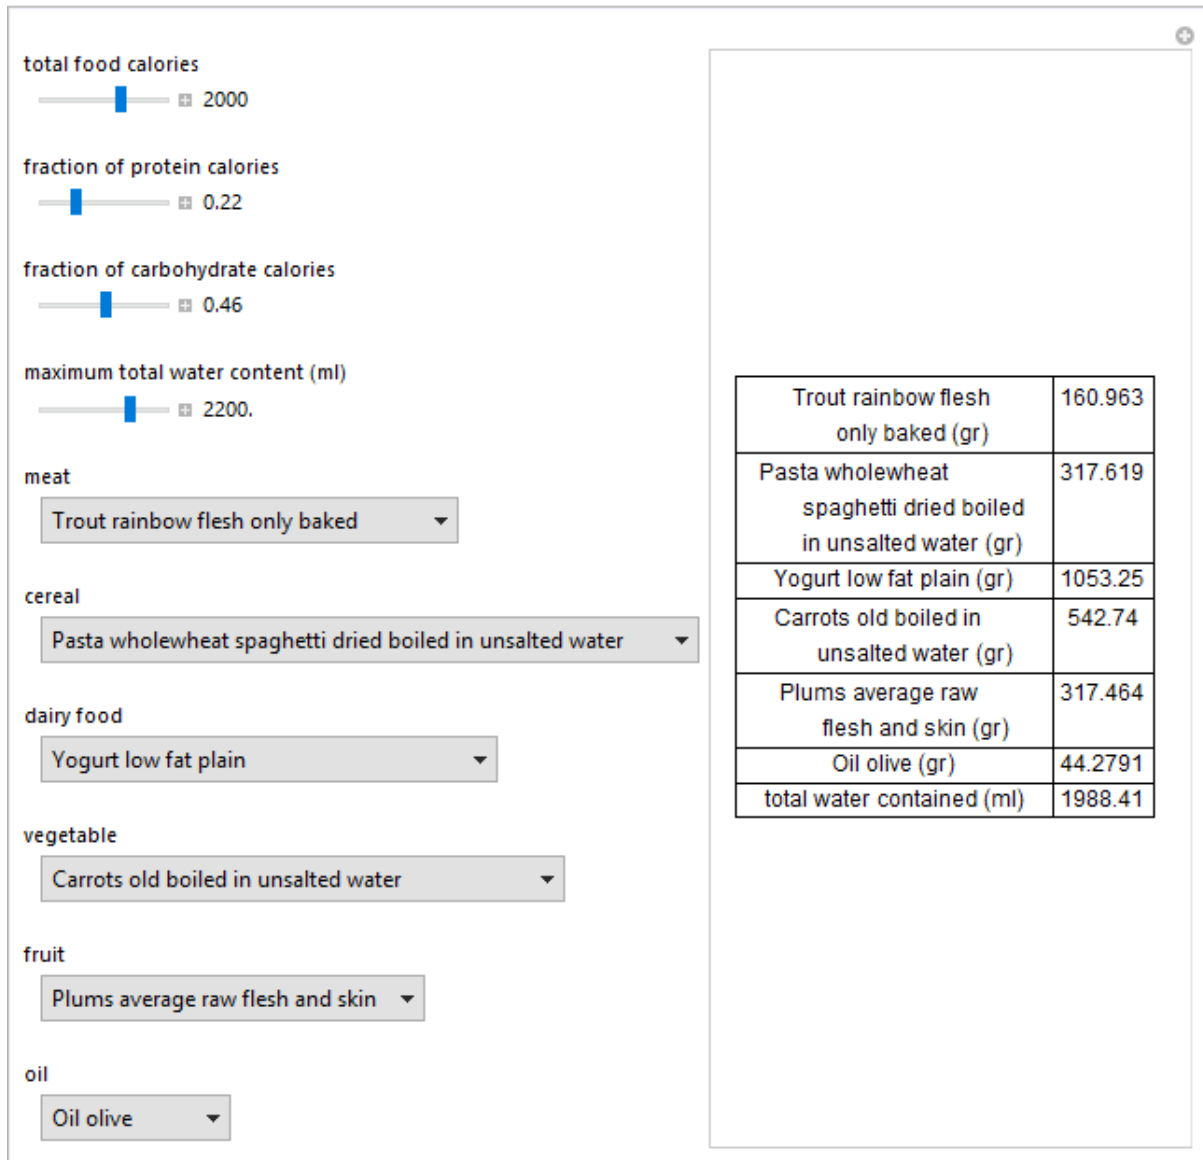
total food calories

2000

fraction of protein calories

0.22

fraction of carbohydrate calories

0.46

maximum total water content (ml)

2200.

meat

Trout rainbow flesh only baked

cereal

Pasta wholewheat spaghetti dried boiled in unsalted water

dairy food

Yogurt low fat plain

vegetable

Carrots old boiled in unsalted water

fruit

Plums average raw flesh and skin

oil

Oil olive

| | |
|---|---|
| Trout rainbow flesh only baked (gr) | 160.963 |
| Pasta wholewheat spaghetti dried boiled in unsalted water (gr) | 317.619 |
| Yogurt low fat plain (gr) | 1053.25 |
| Carrots old boiled in unsalted water (gr) | 542.74 |
| Plums average raw flesh and skin (gr) | 317.464 |
| Oil olive (gr) | 44.2791 |
| total water contained (ml) | 1988.41 |